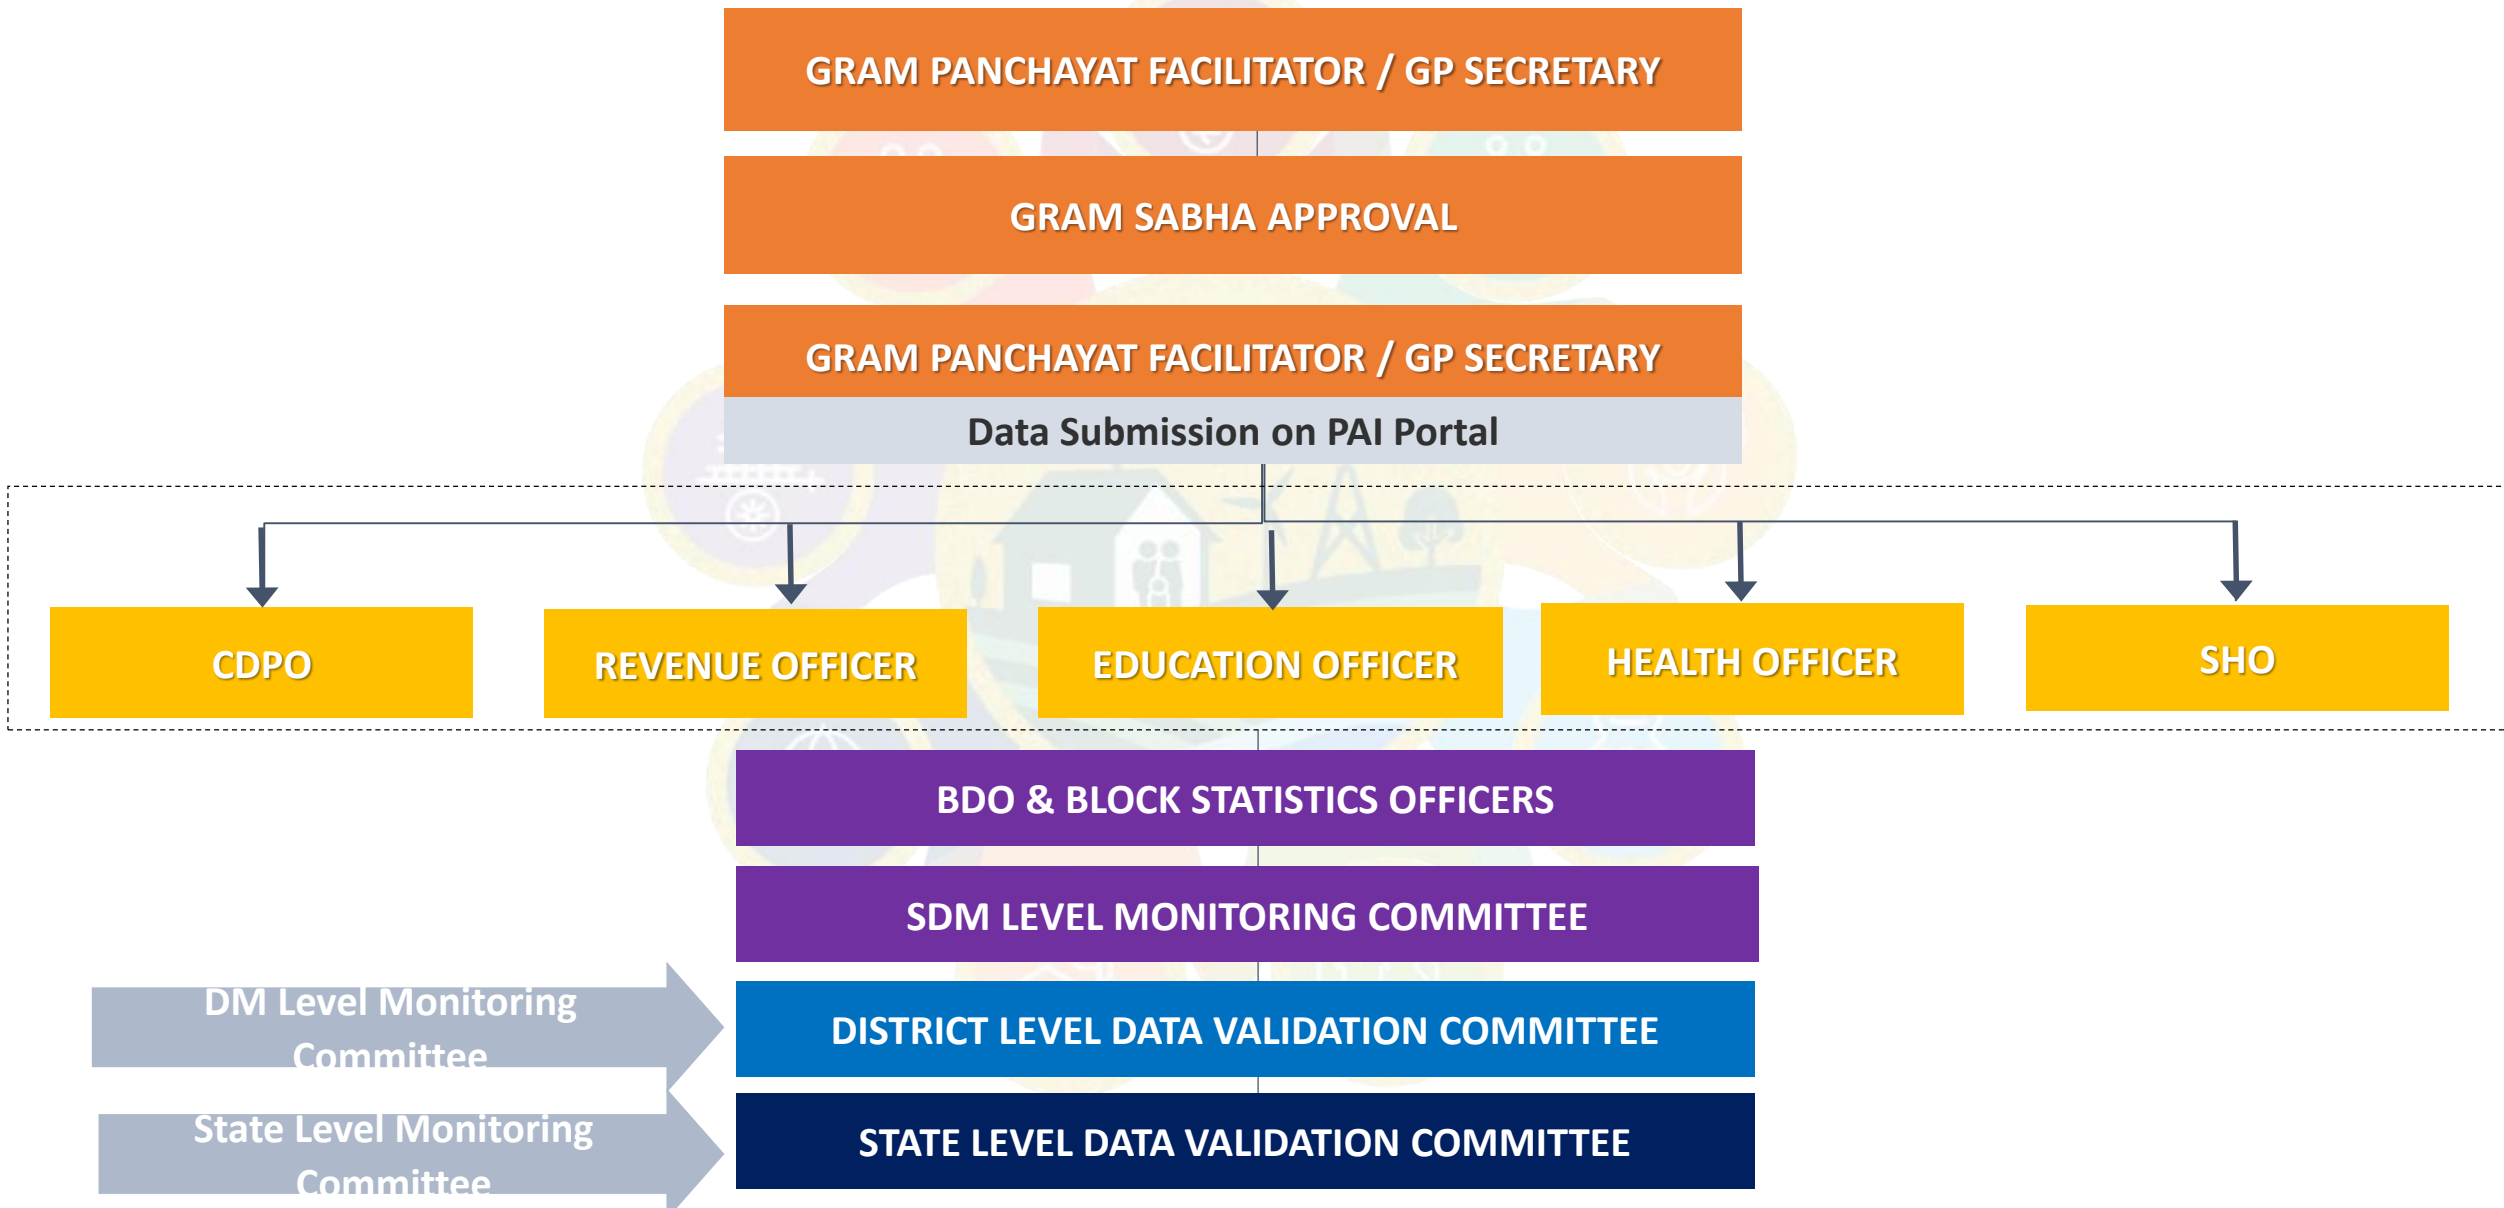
GRAM PANCHAYAT FACILITATOR / GP SECRETARY

GRAM SABHA APPROVAL

GRAM PANCHAYAT FACILITATOR / GP SECRETARY

Data Submission on PAI Portal

CDPO

REVENUE OFFICER

EDUCATION OFFICER

HEALTH OFFICER

SHO

BDO & BLOCK STATISTICS OFFICERS

SDM LEVEL MONITORING COMMITTEE

DM Level Monitoring Committee

DISTRICT LEVEL DATA VALIDATION COMMITTEE

State Level Monitoring Committee

STATE LEVEL DATA VALIDATION COMMITTEE